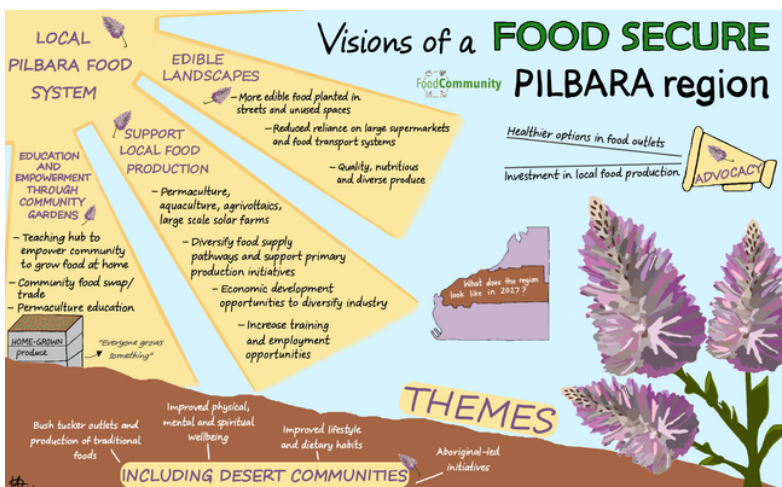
Visions of a FOOD SECURE PILBARA region

FoodCommunity

LOCAL PILBARA FOOD SYSTEM

EDIBLE LANDSCAPES

- More edible food planted in streets and unused spaces
- Reduced reliance on large supermarkets and food transport systems
- Quality, nutritious and diverse produce

SUPPORT LOCAL FOOD PRODUCTION

- Permaculture, aquaculture, agrivoltaics, large scale solar farms
- Diversify food supply pathways and support primary production initiatives
- Economic development opportunities to diversify industry
- Increase training and employment opportunities

EDUCATION AND EMPOWERMENT THROUGH COMMUNITY GARDENS

- Teaching hub to empower community to grow food at home
- Community food swap/trade
- Permaculture education

HOME-GROWN produce

"Everyone grows something"

Healthier options in food outlets

Investment in local food production

ADVOCACY

What does the region look like in 2027?

THEMES

Bush tucker outlets and production of traditional foods

Improved physical, mental and spiritual wellbeing

Improved lifestyle and dietary habits

Aboriginal-led initiatives

INCLUDING DESERT COMMUNITIES